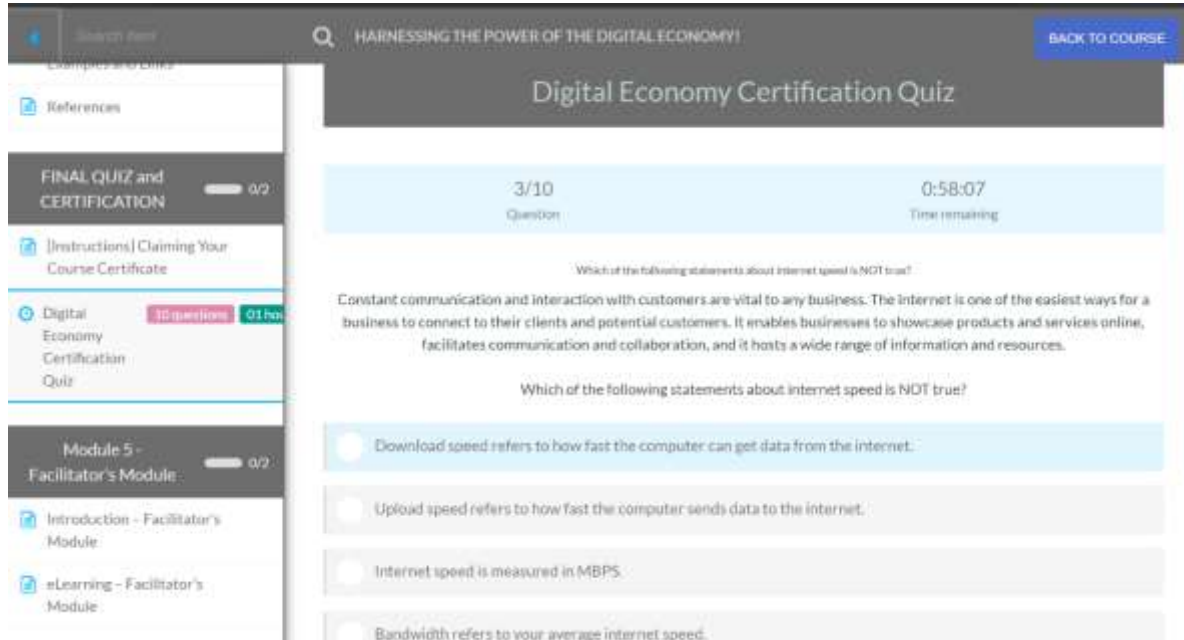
Search item

HARNESSING THE POWER OF THE DIGITAL ECONOMY!

BACK TO COURSE

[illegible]

References

FINAL QUIZ and CERTIFICATION 0/2

[Instructions] Claiming Your Course Certificate

Digital Economy Certification Quiz 10 questions 01 ho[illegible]

Module 5 - Facilitator's Module 0/2

Introduction - Facilitator's Module

eLearning - Facilitator's Module

Digital Economy Certification Quiz

3/10
Question

0:58:07
Time remaining

Which of the following statements about internet speed is NOT true?

Constant communication and interaction with customers are vital to any business. The internet is one of the easiest ways for a business to connect to their clients and potential customers. It enables businesses to showcase products and services online, facilitates communication and collaboration, and it hosts a wide range of information and resources.

Which of the following statements about internet speed is NOT true?

Download speed refers to how fast the computer can get data from the internet.

Upload speed refers to how fast the computer sends data to the internet.

Internet speed is measured in MBPS.

Bandwidth refers to your average internet speed.